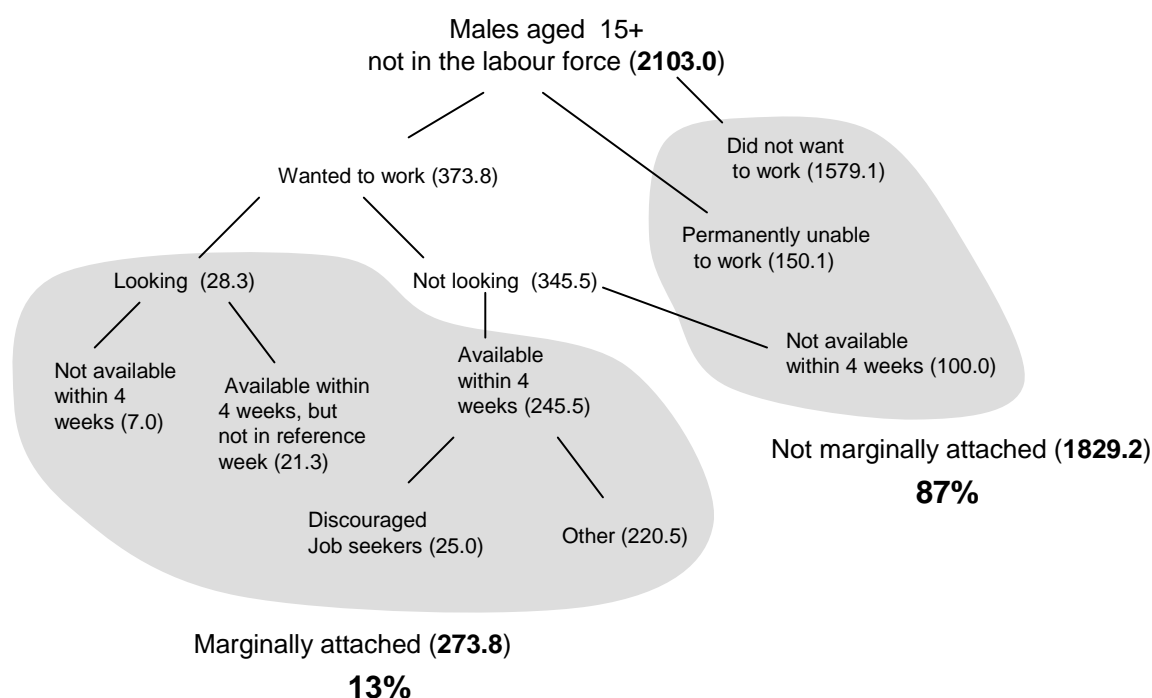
Males aged 15+
not in the labour force (**2103.0**)

Did not want to work (1579.1)

Wanted to work (373.8)

Permanently unable to work (150.1)

Looking (28.3)

Not looking (345.5)

Not available within 4 weeks (7.0)

Available within 4 weeks, but not in reference week (21.3)

Available within 4 weeks (245.5)

Not available within 4 weeks (100.0)

Discouraged Job seekers (25.0)

Other (220.5)

Not marginally attached (**1829.2**)
**87%**

Marginally attached (**273.8**)
**13%**